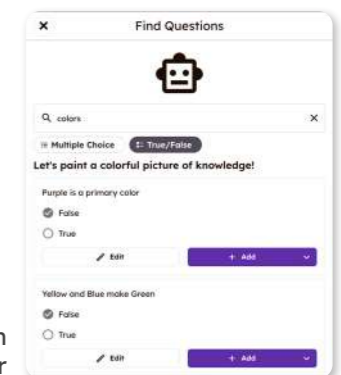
×
Find Questions

colors
×

Multiple Choice
True/False

Let's paint a colorful picture of knowledge!

Purple is a primary color
False
True
Edit
+ Add

Yellow and Blue make Green
False
True
Edit
+ Add

n
r